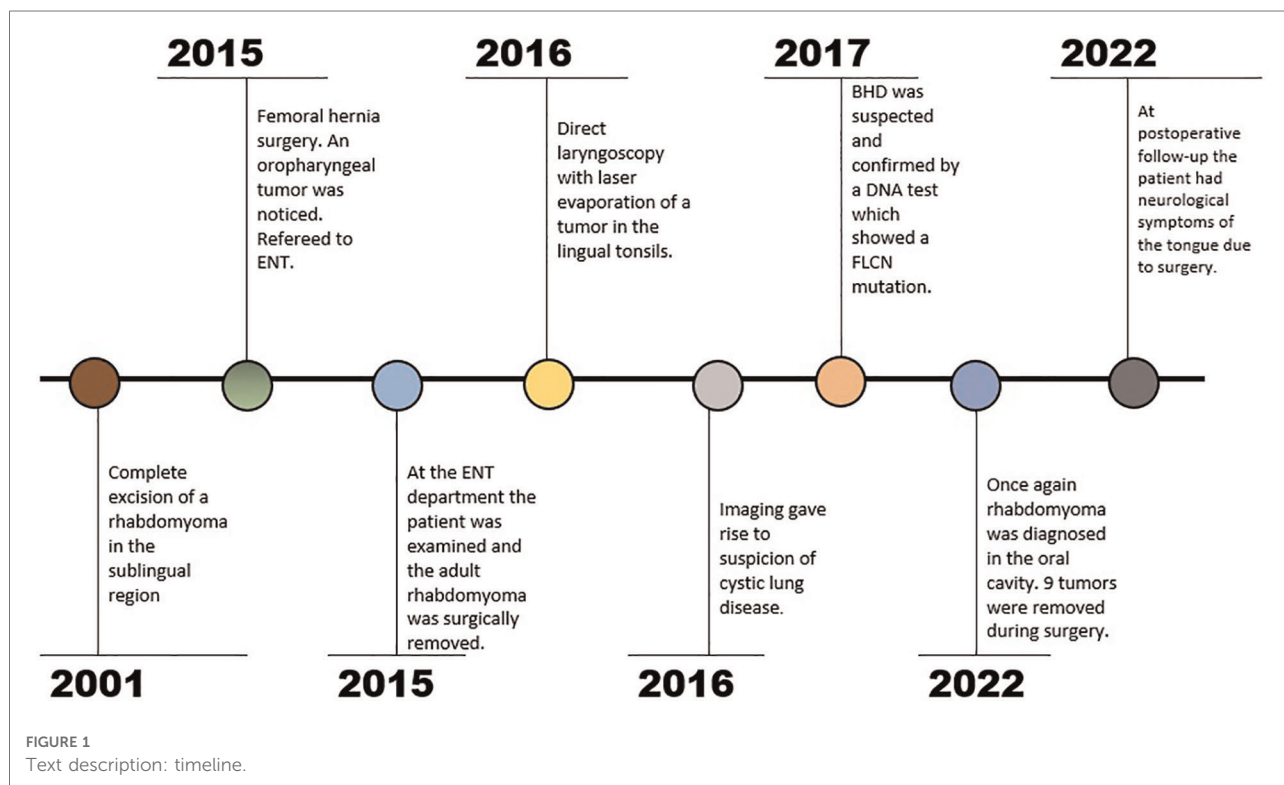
2015

Femoral hernia surgery. An oropharyngeal tumor was noticed. Refereed to ENT.

2016

Direct laryngoscopy with laser evaporation of a tumor in the lingual tonsils.

2017

BHD was suspected and confirmed by a DNA test which showed a FLCN mutation.

2022

At postoperative follow-up the patient had neurological symptoms of the tongue due to surgery.

Complete excision of a rhabdomyoma in the sublingual region

2001

At the ENT department the patient was examined and the adult rhabdomyoma was surgically removed.

2015

Imaging gave rise to suspicion of cystic lung disease.

2016

Once again rhabdomyoma was diagnosed in the oral cavity. 9 tumors were removed during surgery.

2022

FIGURE 1
Text description: timeline.